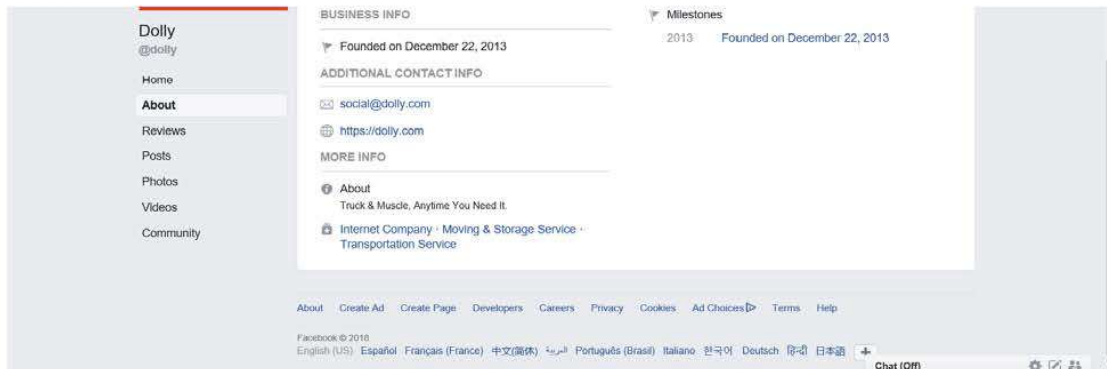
Dolly
@dolly

Home
About
Reviews
Posts
Photos
Videos
Community

BUSINESS INFO

Founded on December 22, 2013

ADDITIONAL CONTACT INFO

social@dolly.com

https://dolly.com

MORE INFO

About
Truck & Muscle, Anytime You Need It.

Internet Company · Moving & Storage Service · Transportation Service

Milestones

2013 Founded on December 22, 2013

About Create Ad Create Page Developers Careers Privacy Cookies Ad Choices Terms Help

Facebook © 2018
English (US) Español Français (France) 中文(简体) العربية Português (Brasil) Italiano 한국어 Deutsch हिन्दी 日本語 +

Chat (Off)